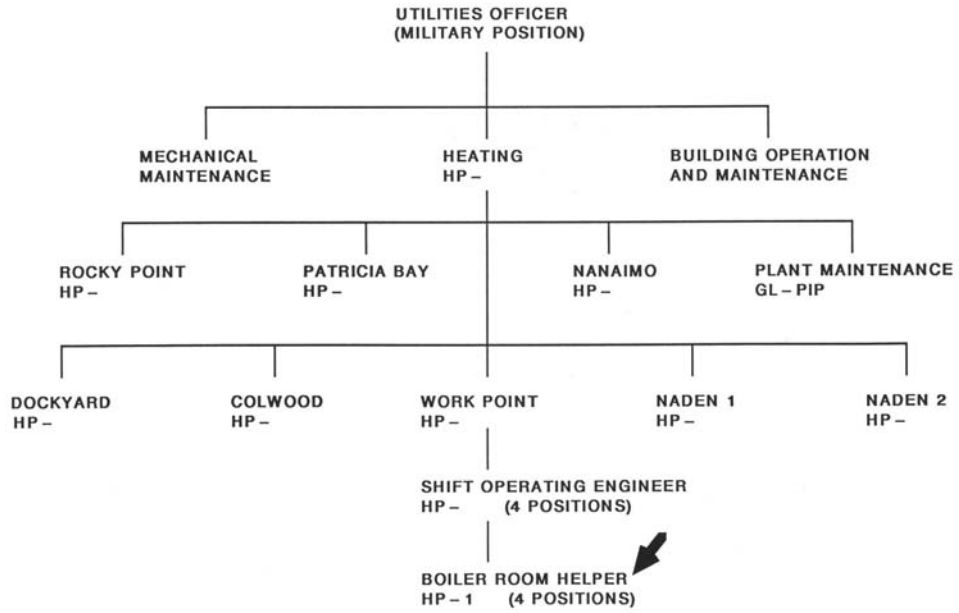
UTILITIES OFFICER
(MILITARY POSITION)

MECHANICAL MAINTENANCE

HEATING
HP –

BUILDING OPERATION AND MAINTENANCE

ROCKY POINT
HP –

PATRICIA BAY
HP –

NANAIMO
HP –

PLANT MAINTENANCE
GL – PIP

DOCKYARD
HP –

COLWOOD
HP –

WORK POINT
HP –

NADEN 1
HP –

NADEN 2
HP –

SHIFT OPERATING ENGINEER
HP – (4 POSITIONS)

BOILER ROOM HELPER
HP – 1 (4 POSITIONS)